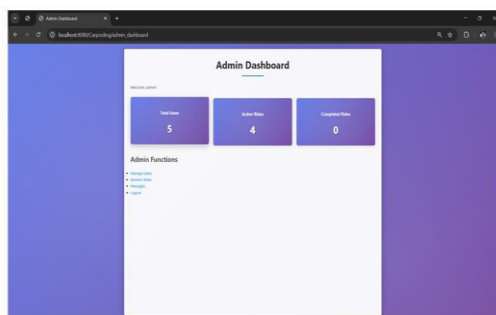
Admin Dashboard

localhost:8080/Carpooling/admin_dashboard

Admin Dashboard

Welcome, admin!

Total Users
5

Active Rides
4

Completed Rides
0

Admin Functions

• Manage Users
• Monitor Rides
• Messages
• Logout